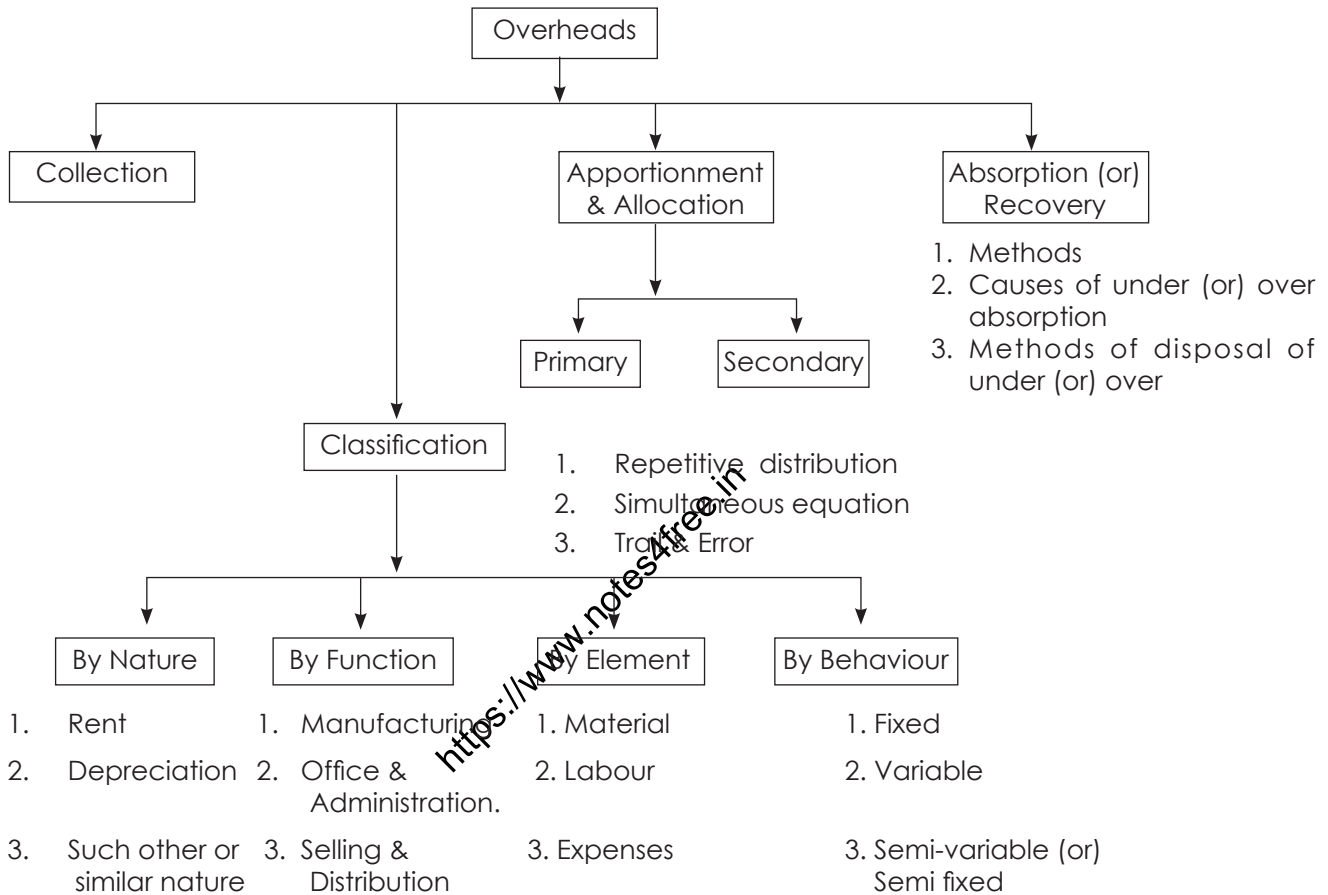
Overheads

Collection

Apportionment & Allocation

Absorption (or) Recovery

1. Methods
2. Causes of under (or) over absorption
3. Methods of disposal of under (or) over

Primary

Secondary

Classification

1. Repetitive distribution
2. Simultaneous equation
3. Trail & Error

https://www.notes4free.in

By Nature

1. Rent
2. Depreciation
3. Such other or similar nature

By Function

1. Manufacturing
2. Office & Administration.
3. Selling & Distribution

By Element

1. Material
2. Labour
3. Expenses

By Behaviour

1. Fixed
2. Variable
3. Semi-variable (or) Semi fixed